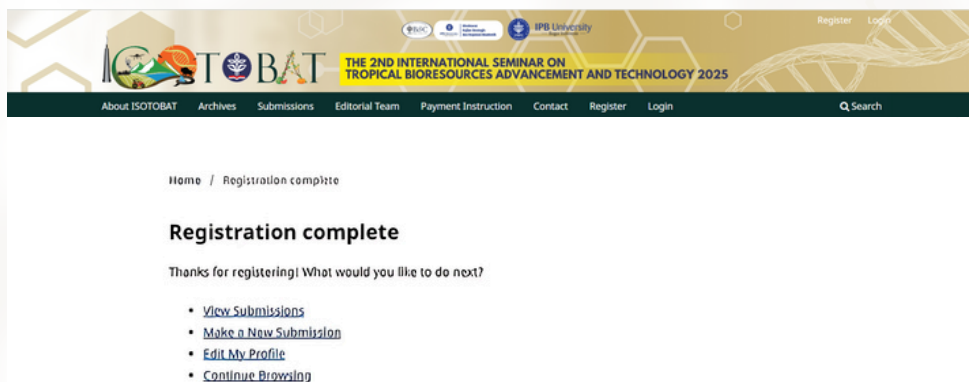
IPB University

Register Login

ISOTOBAT

THE 2ND INTERNATIONAL SEMINAR ON TROPICAL BIORESOURCES ADVANCEMENT AND TECHNOLOGY 2025

About ISOTOBAT Archives Submissions Editorial Team Payment Instruction Contact Register Login Search

Home / Registration complete

Registration complete

Thanks for registering! What would you like to do next?

- View Submissions
- Make a New Submission
- Edit My Profile
- Continue Browsing